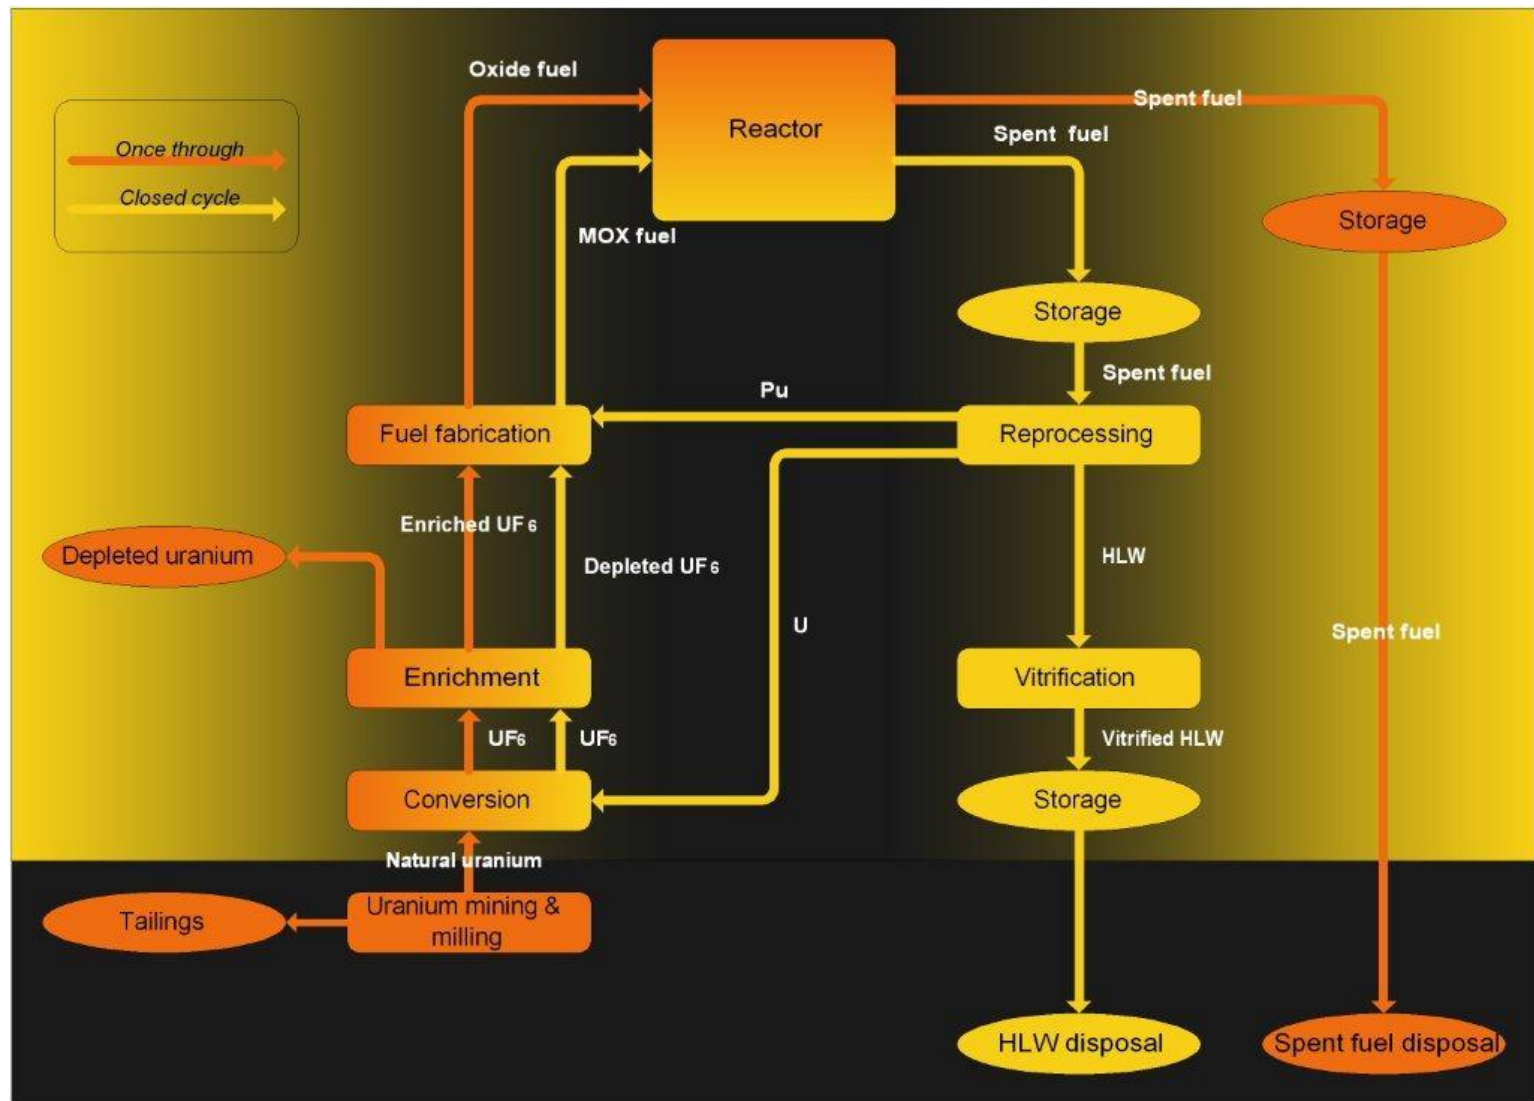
Once through
Closed cycle

Oxide fuel
Reactor
Spent fuel
Spent fuel
Storage
MOX fuel
Storage
Spent fuel
Pu
Fuel fabrication
Reprocessing
Enriched $UF_6$
Depleted uranium
Depleted $UF_6$
HLW
U
Spent fuel
Enrichment
Vitrification
$UF_6$
$UF_6$
Vitrified HLW
Conversion
Storage
Natural uranium
Tailings
Uranium mining & milling
HLW disposal
Spent fuel disposal